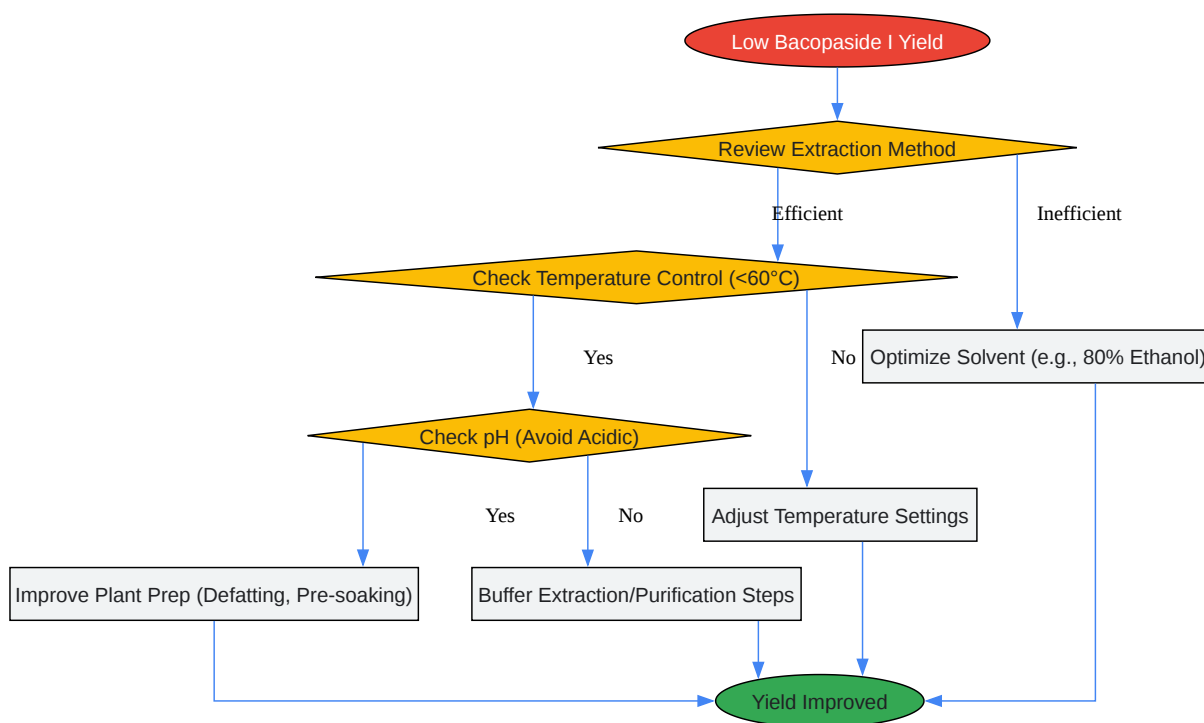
Low Bacopaside I Yield

Review Extraction Method

Efficient

Inefficient

Check Temperature Control (<60°C)

Yes

No

Optimize Solvent (e.g., 80% Ethanol)

Check pH (Avoid Acidic)

Yes

No

Adjust Temperature Settings

Improve Plant Prep (Defatting, Pre-soaking)

Buffer Extraction/Purification Steps

Yield Improved